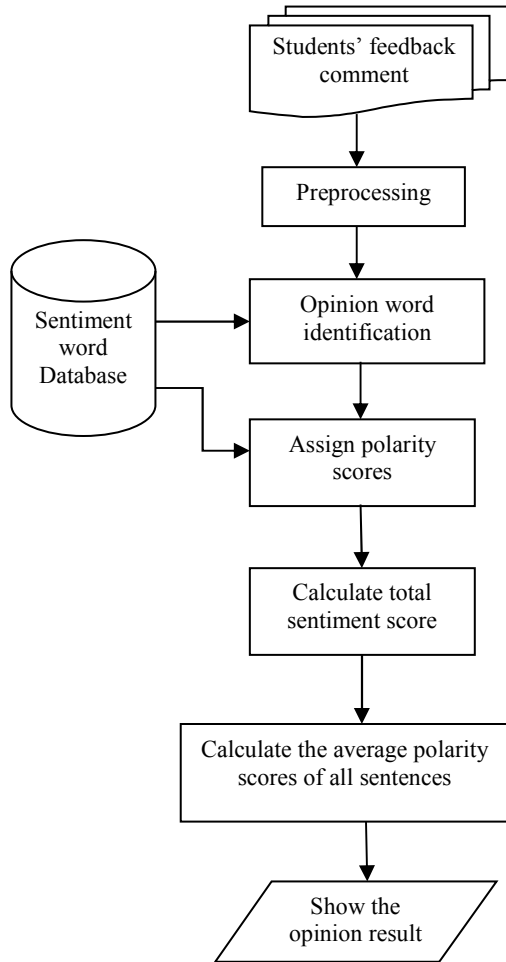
Students' feedback comment

Preprocessing

Sentiment word Database

Opinion word identification

Assign polarity scores

Calculate total sentiment score

Calculate the average polarity scores of all sentences

Show the opinion result